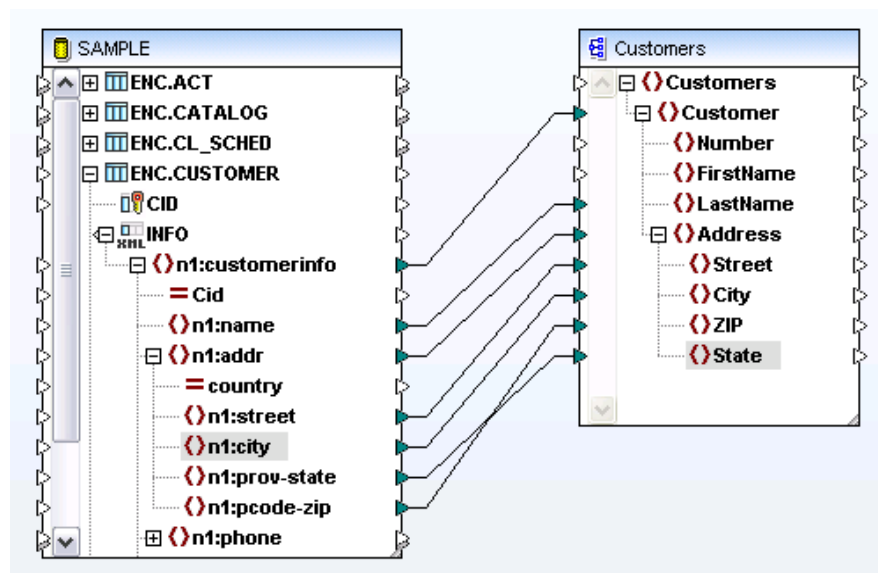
SAMPLE

ENC.ACT
ENC.CATALOG
ENC.CL_SCHED
ENC.CUSTOMER
CID
XML INFO
n1:customerinfo
Cid
n1:name
n1:addr
country
n1:street
n1:city
n1:prov-state
n1:pcode-zip
n1:phone

Customers

Customers
Customer
Number
FirstName
LastName
Address
Street
City
ZIP
State